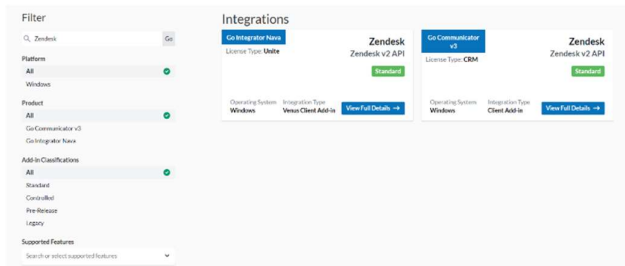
Filter

Zendesk Go

Platform

All

Windows

Product

All

Go Communicator v3

Go Integrator Nava

Add-in Classifications

All

Standard

Controlled

Pre-Release

Legacy

Supported Features

Search or select supported features

Integrations

Go Integrator Nava

License Type: Unite

Zendesk

Zendesk v2 API

Standard

Operating System
Windows

Integration Type
Versus Client Add-in

View Full Details →

Go Communicator v3

License Type: CRM

Zendesk

Zendesk v2 API

Standard

Operating System
Windows

Integration Type
Client Add-in

View Full Details →